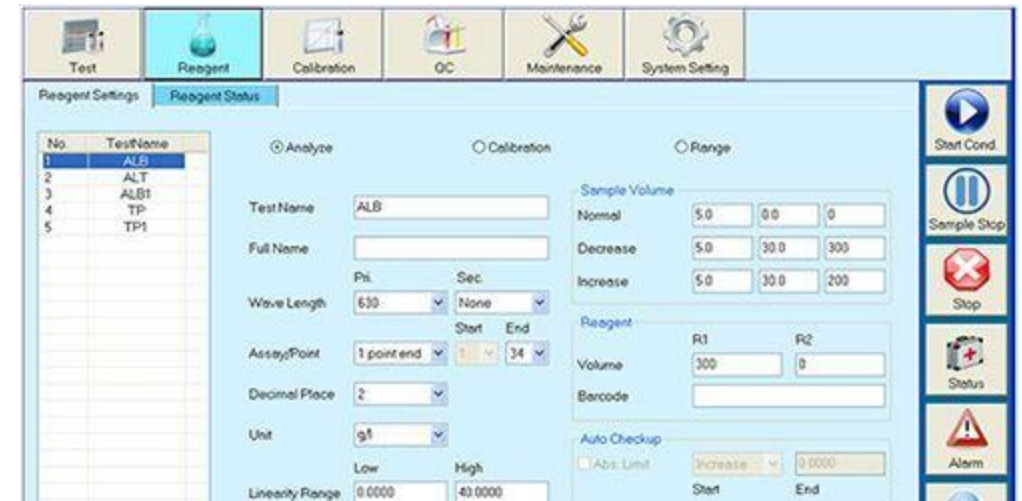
Test Reagent Calibration QC Maintenance System Setting

Reagent Settings Reagent Status

| No. | TestName |
|---|---|
| 1 | ALB |
| 2 | ALT |
| 3 | ALB1 |
| 4 | TP |
| 5 | TP1 |

Analyze Calibration Range

Test Name ALB

Full Name

Pri. Sec.

Wave Length 630 None

Start End

Assay/Point 1 point end 1 34

Decimal Place 2

Unit g/l

Low High

Linearity Range 0.0000 40.0000

Sample Volume

Normal 5.0 0.0 0

Decrease 5.0 30.0 300

Increase 5.0 30.0 200

Reagent

R1 R2

Volume 300 0

Barcode

Auto Checkup

Abs. Limit Increase 0.0000

Start End

Start Cond.

Sample Stop

Stop

Status

Alarm